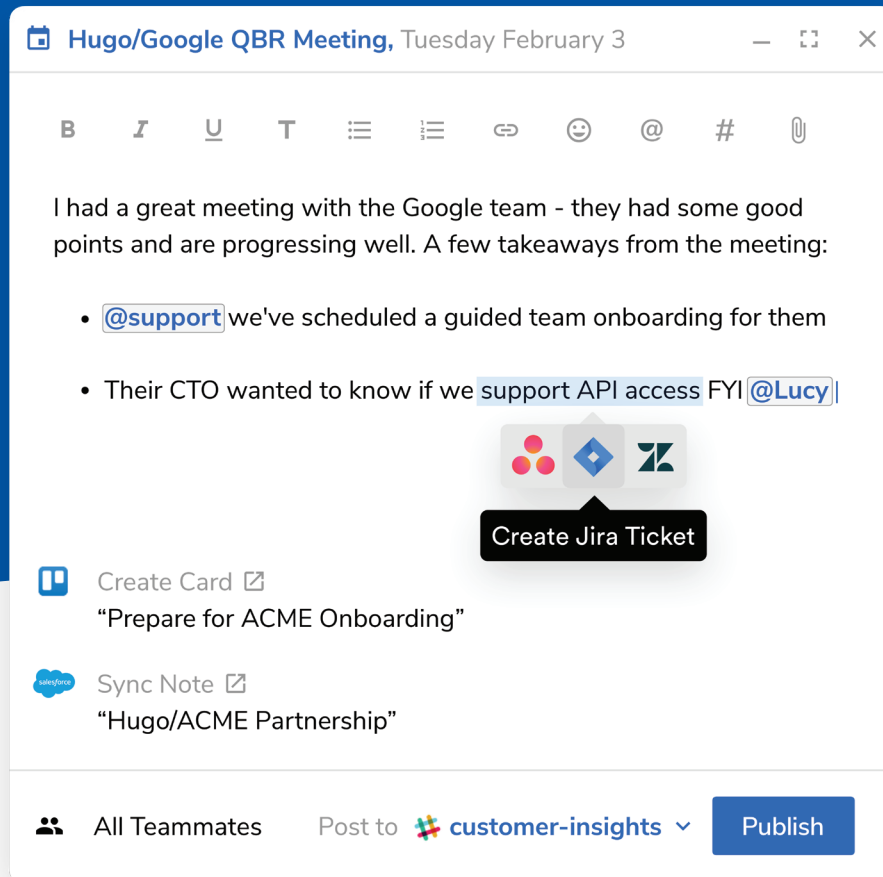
Hugo/Google QBR Meeting, Tuesday February 3

B I U T @ #

I had a great meeting with the Google team - they had some good points and are progressing well. A few takeaways from the meeting:

- @support we've scheduled a guided team onboarding for them
- Their CTO wanted to know if we support API access FYI @Lucy

Create Jira Ticket

Create Card
“Prepare for ACME Onboarding”

salesforce
Sync Note
“Hugo/ACME Partnership”

All Teammates Post to customer-insights Publish